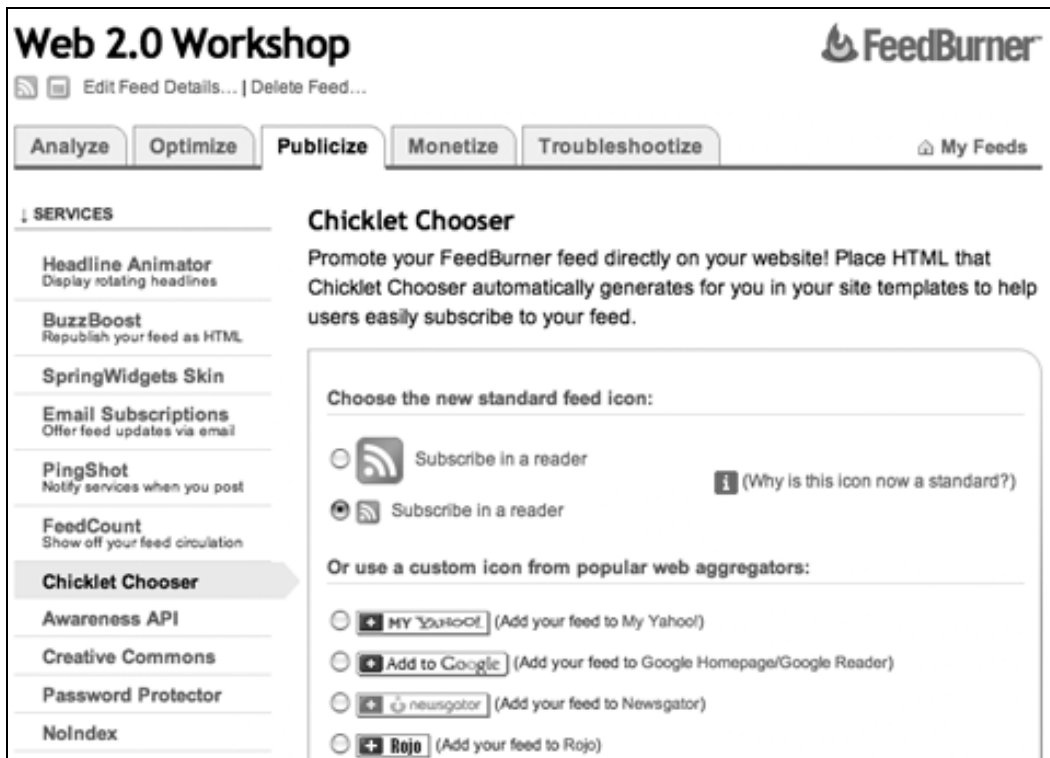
Web 2.0 Workshop

FeedBurner

Edit Feed Details… | Delete Feed…

Analyze | Optimize | Publicize | Monetize | Troubleshootize

My Feeds

↓ SERVICES

Headline Animator
Display rotating headlines

BuzzBoost
Republish your feed as HTML

SpringWidgets Skin

Email Subscriptions
Offer feed updates via email

PingShot
Notify services when you post

FeedCount
Show off your feed circulation

Chicklet Chooser

Awareness API

Creative Commons

Password Protector

NoIndex

Chicklet Chooser

Promote your FeedBurner feed directly on your website! Place HTML that Chicklet Chooser automatically generates for you in your site templates to help users easily subscribe to your feed.

Choose the new standard feed icon:

Subscribe in a reader

Subscribe in a reader

(Why is this icon now a standard?)

Or use a custom icon from popular web aggregators:

MY YAHOO! (Add your feed to My Yahoo!)

Add to Google (Add your feed to Google Homepage/Google Reader)

newsgator (Add your feed to Newsgator)

Rojo (Add your feed to Rojo)